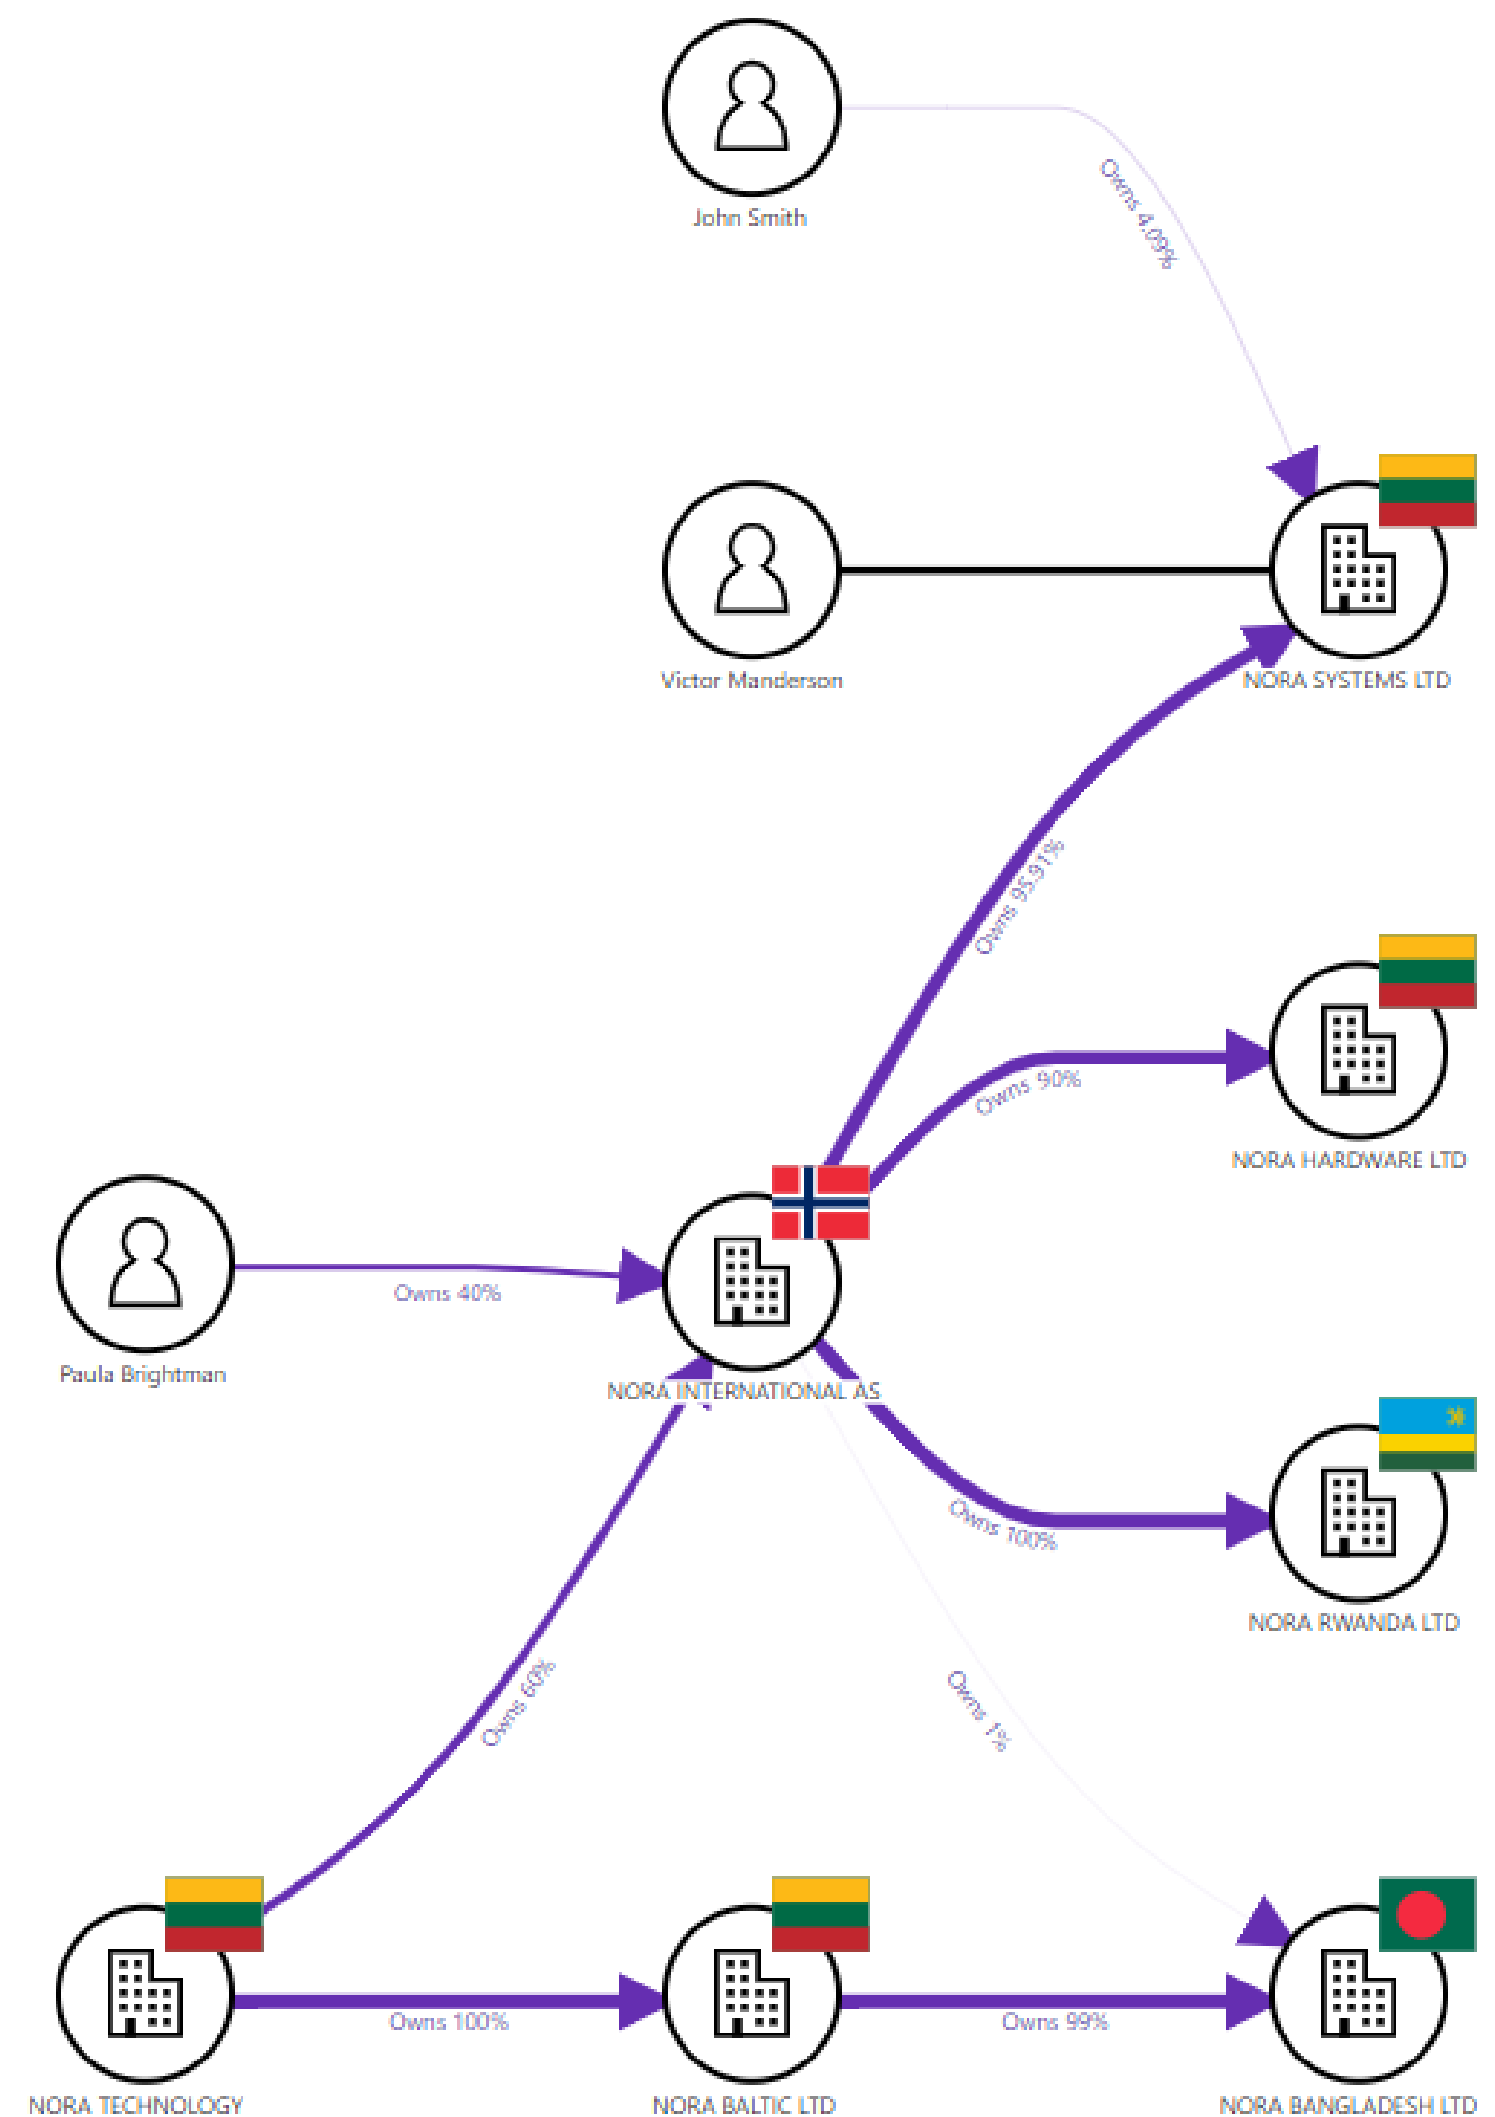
John Smith

Owns 4.09%

Victor Manderson

NORA SYSTEMS LTD

Owns 95.91%

Owns 90%

NORA HARDWARE LTD

Paula Brightman

Owns 40%

NORA INTERNATIONAL AS

Owns 100%

NORA RWANDA LTD

Owns 60%

Owns 1%

NORA TECHNOLOGY

Owns 100%

NORA BALTIC LTD

Owns 99%

NORA BANGLADESH LTD